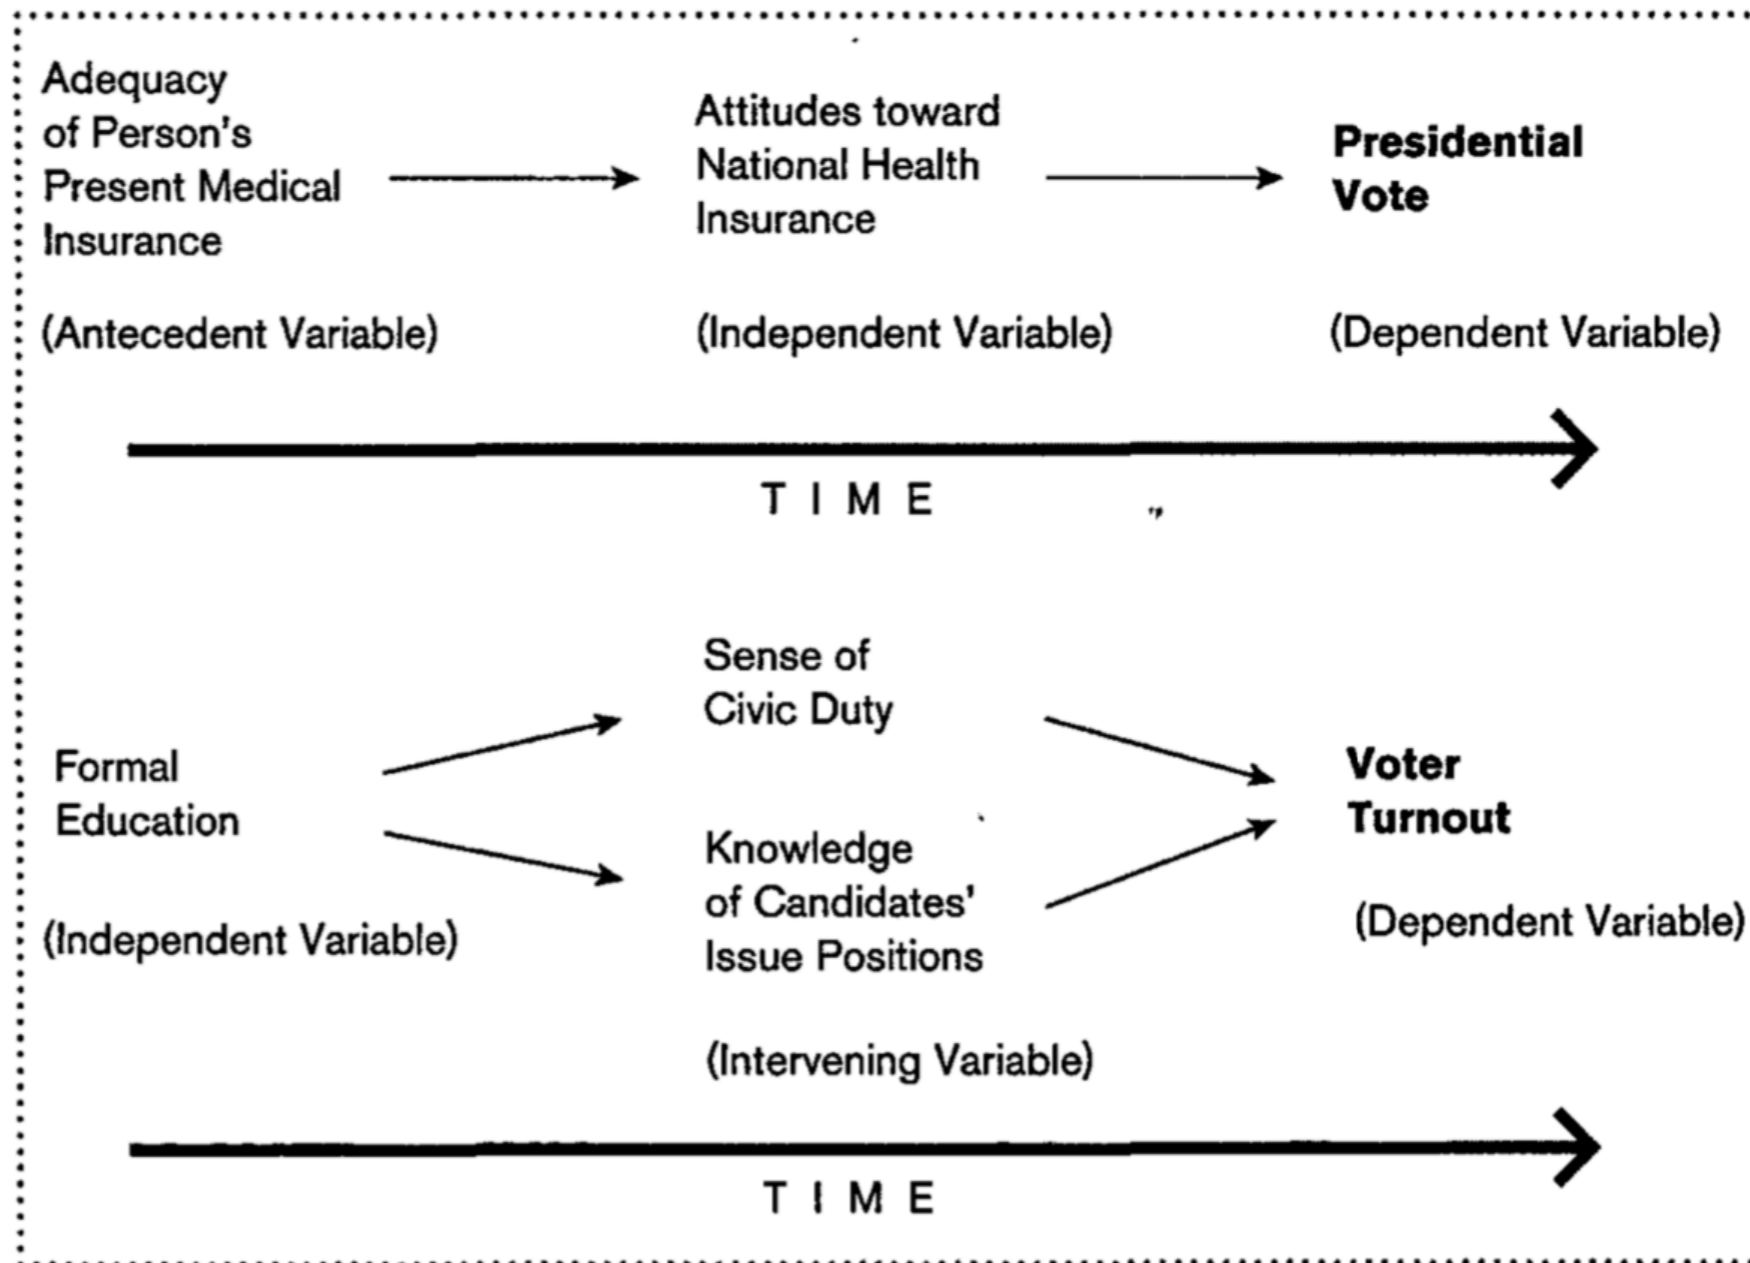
Adequacy of Person's Present Medical Insurance

(Antecedent Variable)

Attitudes toward National Health Insurance

(Independent Variable)

Presidential Vote

(Dependent Variable)

T I M E

Formal Education

(Independent Variable)

Sense of Civic Duty

Knowledge of Candidates' Issue Positions

(Intervening Variable)

Voter Turnout

(Dependent Variable)

T I M E